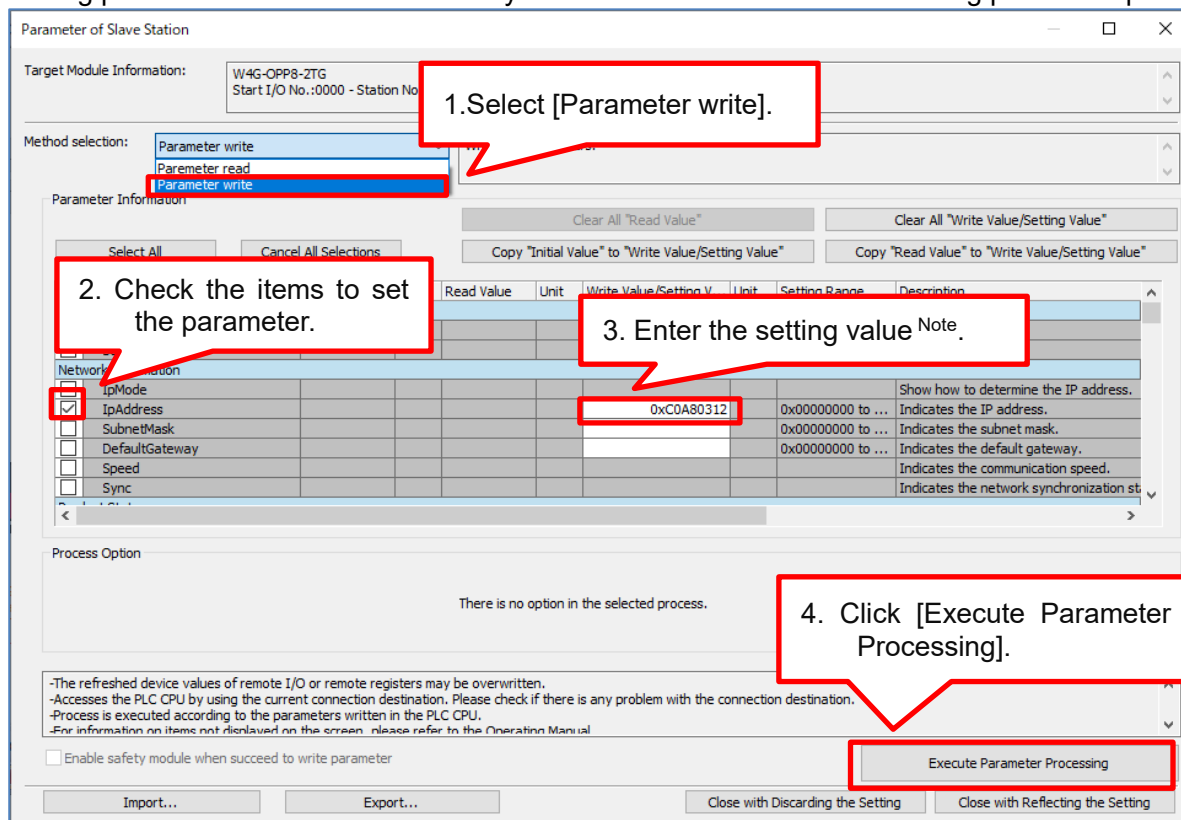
Parameter of Slave Station

Target Module Information: W4G-OPP8-2TG
Start I/O No.:0000 - Station No

1.Select [Parameter write].

Method selection: Parameter write
Paremeter read
Parameter write

Parameter Information

Clear All "Read Value"
Clear All "Write Value/Setting Value"
Select All
Cancel All Selections
Copy "Initial Value" to "Write Value/Setting Value"
Copy "Read Value" to "Write Value/Setting Value"

2. Check the items to set the parameter.

3. Enter the setting value $^{Note}$.

| | | | | Read Value | Unit | Write Value/Setting V | Unit | Setting Range | Description |
|---|---|---|---|---|---|---|---|---|---|
| Network | | | | | | | | | |
| ☐ | IpMode | | | | | | | | Show how to determine the IP address. |
| ☑ | IpAddress | | | | | 0xC0A80312 | | 0x00000000 to ... | Indicates the IP address. |
| ☐ | SubnetMask | | | | | | | 0x00000000 to ... | Indicates the subnet mask. |
| ☐ | DefaultGateway | | | | | | | 0x00000000 to ... | Indicates the default gateway. |
| ☐ | Speed | | | | | | | | Indicates the communication speed. |
| ☐ | Sync | | | | | | | | Indicates the network synchronization st |

Process Option

There is no option in the selected process.

4. Click [Execute Parameter Processing].

-The refreshed device values of remote I/O or remote registers may be overwritten.
-Accesses the PLC CPU by using the current connection destination. Please check if there is any problem with the connection destination.
-Process is executed according to the parameters written in the PLC CPU.
-For information on items not displayed on the screen, please refer to the Operating Manual

Enable safety module when succeed to write parameter

Execute Parameter Processing

Import...
Export...
Close with Discarding the Setting
Close with Reflecting the Setting